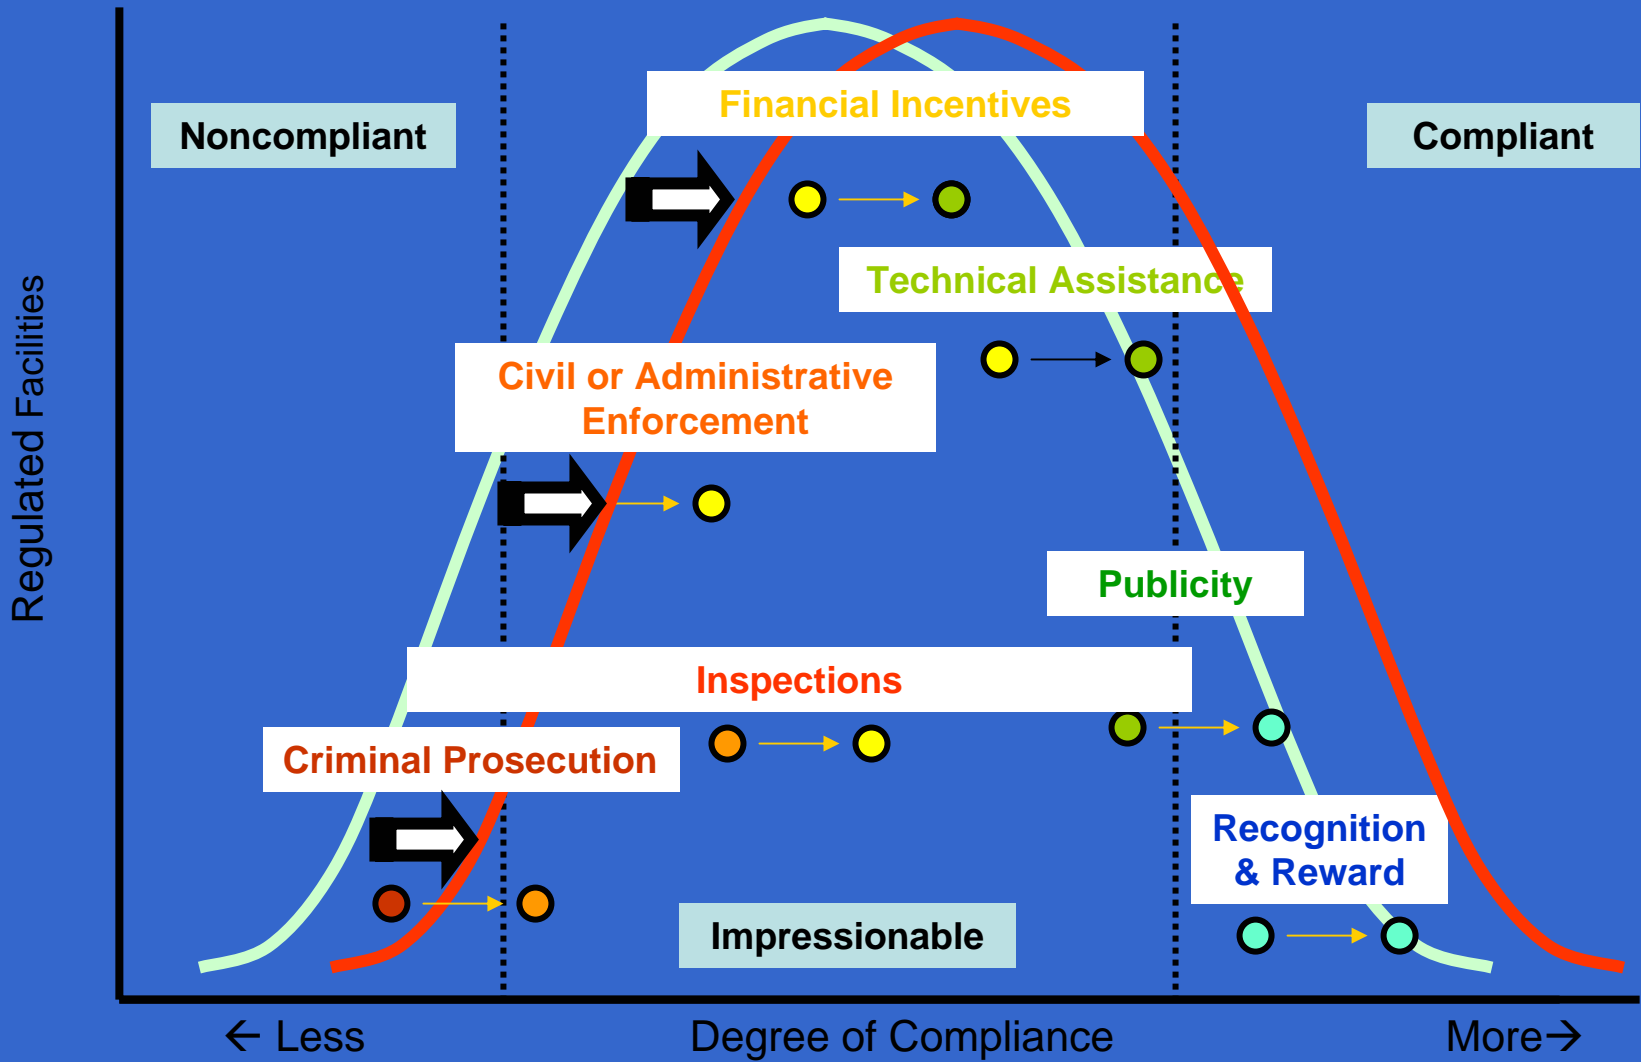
Noncompliant

Financial Incentives

Compliant

Technical Assistance

Civil or Administrative Enforcement

Regulated Facilities

Publicity

Inspections

Criminal Prosecution

Recognition & Reward

Impressionable

← Less

Degree of Compliance

More→